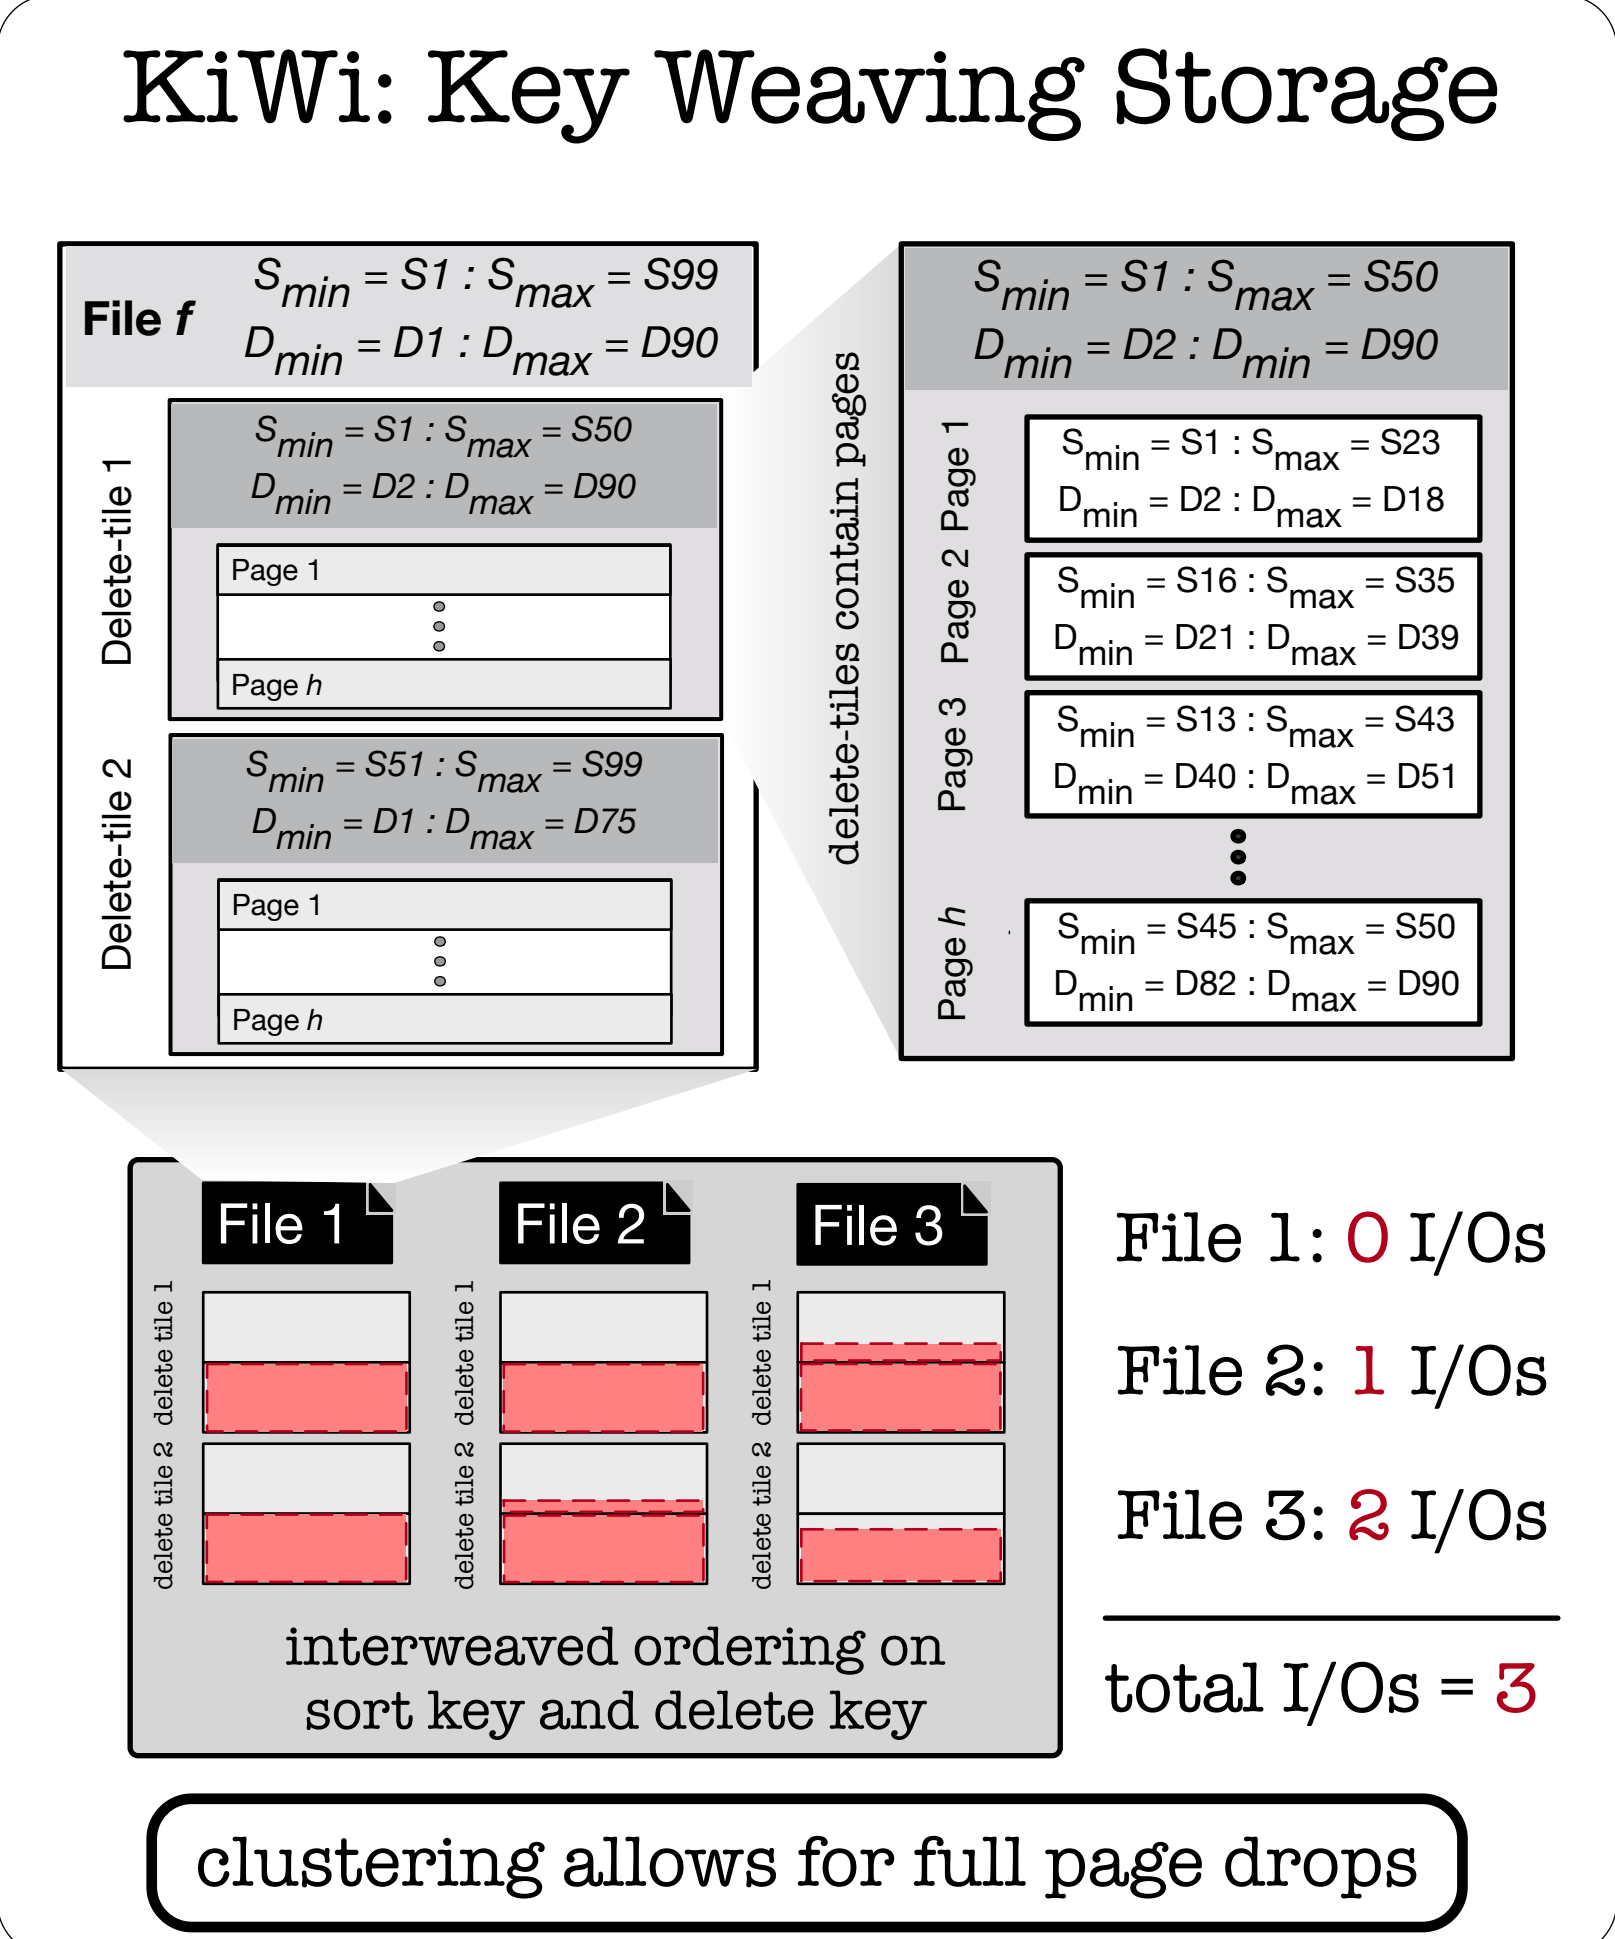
KiWi: Key Weaving Storage

File *f* $S_{min} = S1 : S_{max} = S99$ $D_{min} = D1 : D_{max} = D90$

Delete-tile 1

$S_{min} = S1 : S_{max} = S50$ $D_{min} = D2 : D_{max} = D90$

Page 1

Page *h*

Delete-tile 2

$S_{min} = S51 : S_{max} = S99$ $D_{min} = D1 : D_{max} = D75$

Page 1

Page *h*

delete-tiles contain pages

$S_{min} = S1 : S_{max} = S50$ $D_{min} = D2 : D_{min} = D90$

Page 1

$S_{min} = S1 : S_{max} = S23$ $D_{min} = D2 : D_{max} = D18$

Page 2

$S_{min} = S16 : S_{max} = S35$ $D_{min} = D21 : D_{max} = D39$

Page 3

$S_{min} = S13 : S_{max} = S43$ $D_{min} = D40 : D_{max} = D51$

Page *h*

$S_{min} = S45 : S_{max} = S50$ $D_{min} = D82 : D_{max} = D90$

File 1

delete tile 1

delete tile 2

File 2

delete tile 1

delete tile 2

File 3

delete tile 1

delete tile 2

interweaved ordering on sort key and delete key

File 1: 0 I/Os

File 2: 1 I/Os

File 3: 2 I/Os

total I/Os = 3

clustering allows for full page drops